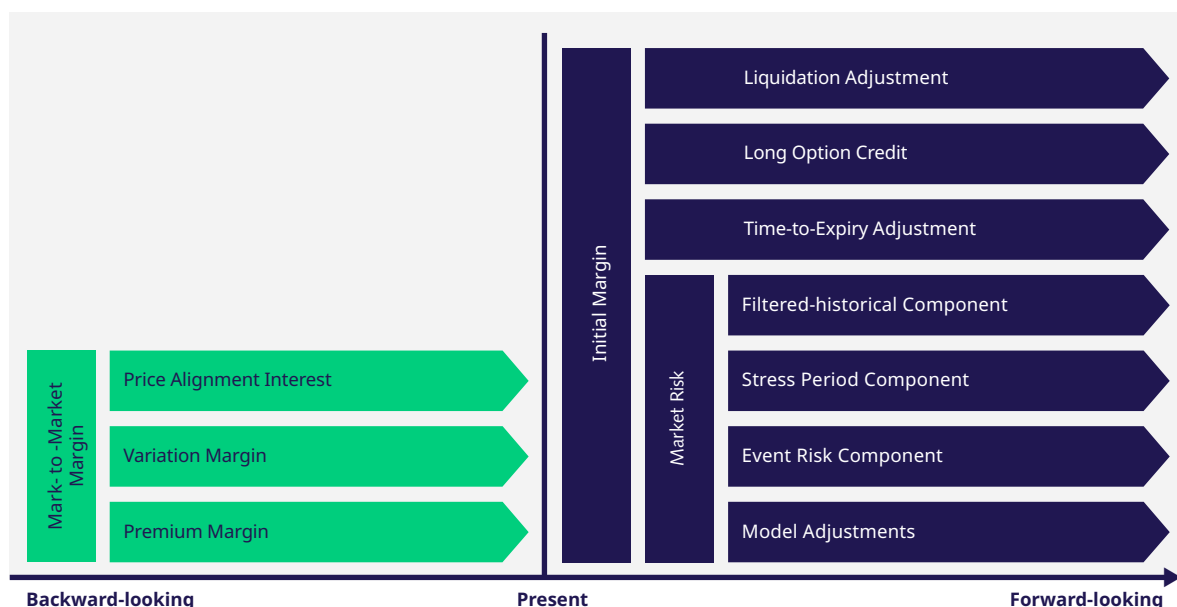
Mark- to -Market Margin

Price Alignment Interest

Variation Margin

Premium Margin

Initial Margin

Liquidation Adjustment

Long Option Credit

Time-to-Expiry Adjustment

Market Risk

Filtered-historical Component

Stress Period Component

Event Risk Component

Model Adjustments

Backward-looking

Present

Forward-looking